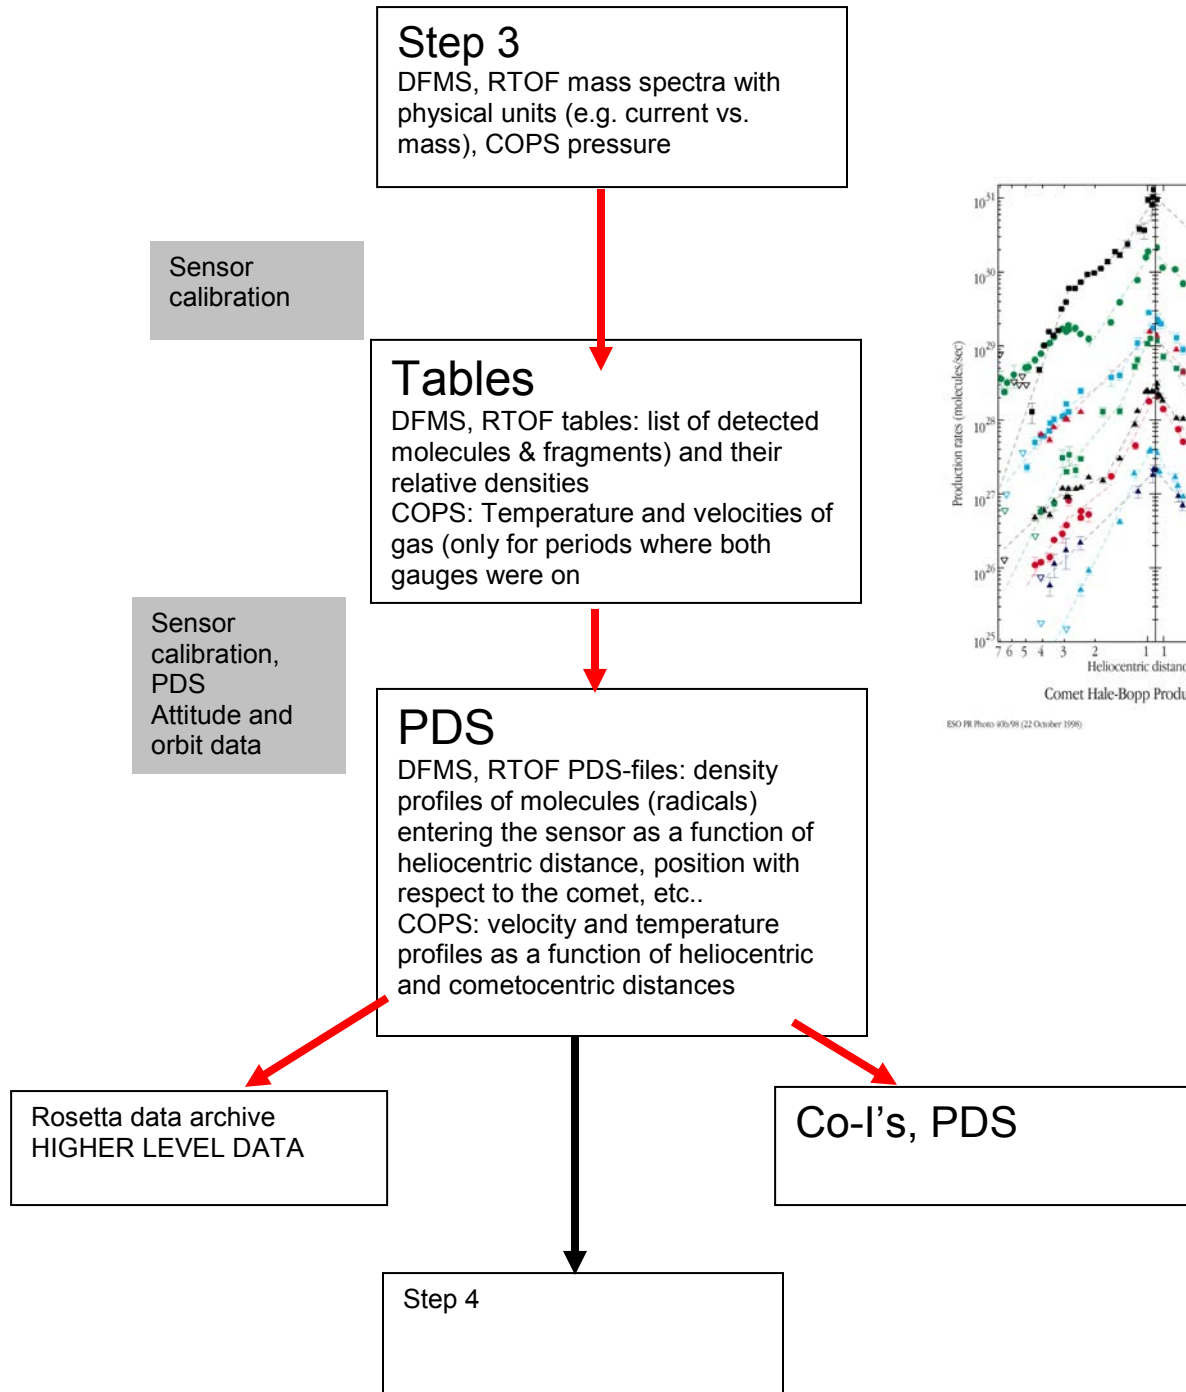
Step 3
DFMS, RTOF mass spectra with physical units (e.g. current vs. mass), COPS pressure

Sensor calibration

Tables
DFMS, RTOF tables: list of detected molecules & fragments) and their relative densities
COPS: Temperature and velocities of gas (only for periods where both gauges were on

Sensor calibration, PDS Attitude and orbit data

PDS
DFMS, RTOF PDS-files: density profiles of molecules (radicals) entering the sensor as a function of heliocentric distance, position with respect to the comet, etc..
COPS: velocity and temperature profiles as a function of heliocentric and cometocentric distances

$10^{31}$
$10^{30}$
$10^{29}$
$10^{28}$
$10^{27}$
$10^{26}$
$10^{25}$
Production rates (molecules/sec)
7 6 5 4 3 2 1 1
Heliocentric distanc
Comet Hale-Bopp Produ
ESO PR Photo 40b/98 (22 October 1998)

Rosetta data archive
HIGHER LEVEL DATA

Co-I's, PDS

Step 4